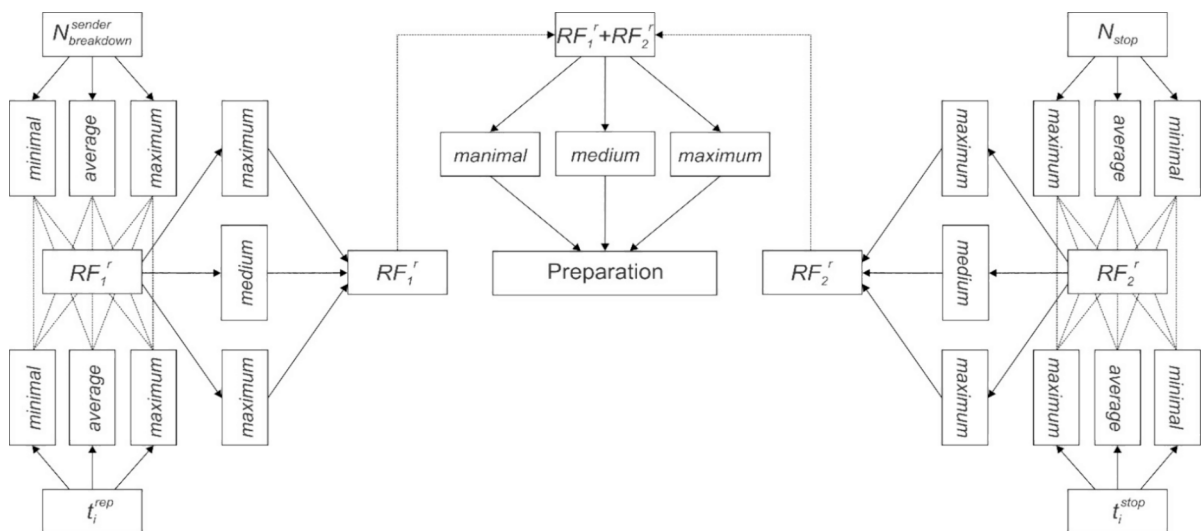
$N_{breakdown}^{sender}$

minimal

average

maximum

$RF_1^r$

minimal

average

maximum

$t_i^{rep}$

maximum

medium

maximum

$RF_1^r$

$RF_1^r + RF_2^r$

manimal

medium

maximum

Preparation

$RF_2^r$

maximum

medium

maximum

$N_{stop}$

maximum

average

minimal

$RF_2^r$

maximum

average

minimal

$t_i^{stop}$